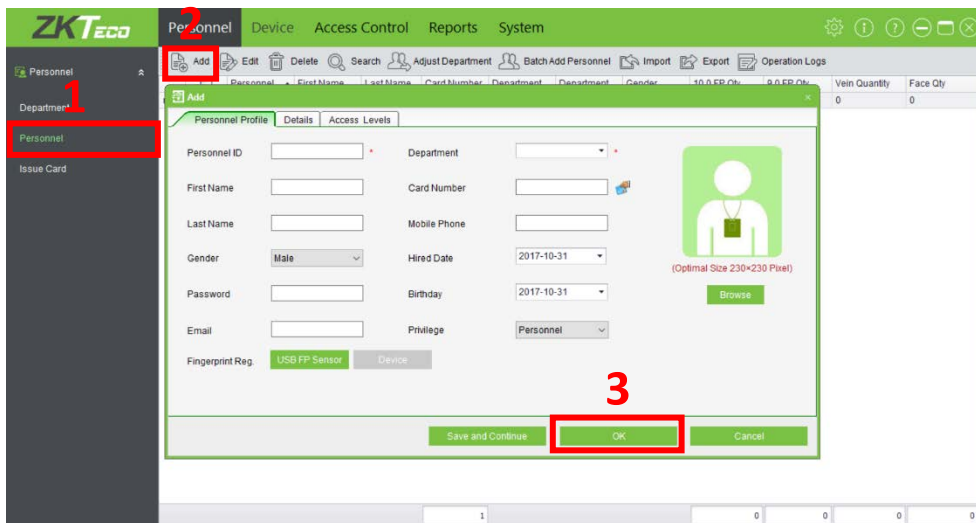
ZKTeco

Personnel Device Access Control Reports System

2

Add Edit Delete Search Adjust Department Batch Add Personnel Import Export Operation Logs

Personnel

1

Department

Personnel

Issue Card

Personnel First Name Last Name Card Number Department Department Gender 10.0 FP Qty 9.0 FP Qty Vein Quantity Face Qty

0 0

Add

Personnel Profile Details Access Levels

Personnel ID *

Department *

First Name

Card Number

Last Name

Mobile Phone

Gender Male

Hired Date 2017-10-31

Password

Birthday 2017-10-31

Email

Privilege Personnel

Fingerprint Reg. USB FP Sensor Device

(Optimal Size 230×230 Pixel)

Browse

3

Save and Continue OK Cancel

1 0 0 0 0